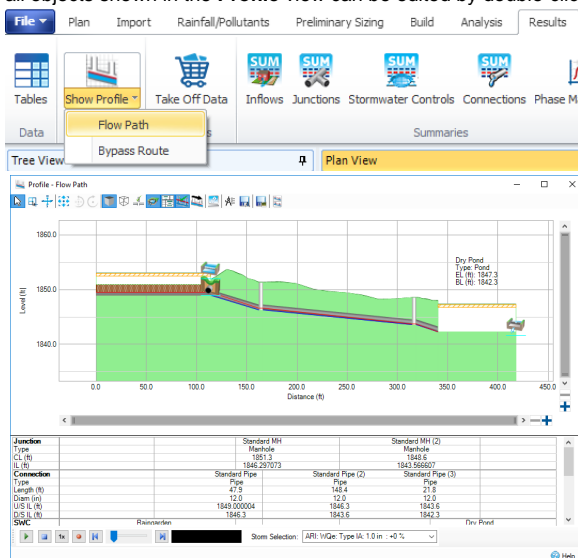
File ▾ Plan Import Rainfall/Pollutants Preliminary Sizing Build Analysis Results

Tables Show Profile ▾ Take Off Data Inflows Junctions Stormwater Controls Connections Phase M

Data Flow Path Summaries

Bypass Route

Tree View Plan View

Profile - Flow Path

1860.0

1850.0

1840.0

Level (ft)

Dry Pond
Type: Pond
EL (ft): 1847.3
BL (ft): 1842.3

0.0 50.0 100.0 150.0 200.0 250.0 300.0 350.0 400.0 450.0

Distance (ft)

| Junction | | Standard MH | | Standard MH (2) | |
|---|---|---|---|---|---|
| Type | | Manhole | | Manhole | |
| CL (ft) | | 1851.3 | | 1848.6 | |
| IL (ft) | | 1846.297073 | | 1843.566607 | |
| Connection | Standard Pipe | | Standard Pipe (2) | | Standard Pipe (3) |
| Type | Pipe | | Pipe | | Pipe |
| Length (ft) | 47.9 | | 148.4 | | 21.8 |
| Diam (in) | 12.0 | | 12.0 | | 12.0 |
| U/S IL (ft) | 1849.000004 | | 1846.3 | | 1843.6 |
| D/S IL (ft) | 1846.3 | | 1843.6 | | 1842.3 |
| SWC | Raingarden | | | | Dry Pond |

1x

Storm Selection: ARI: WQe: Type IA: 1.0 in : +0 %